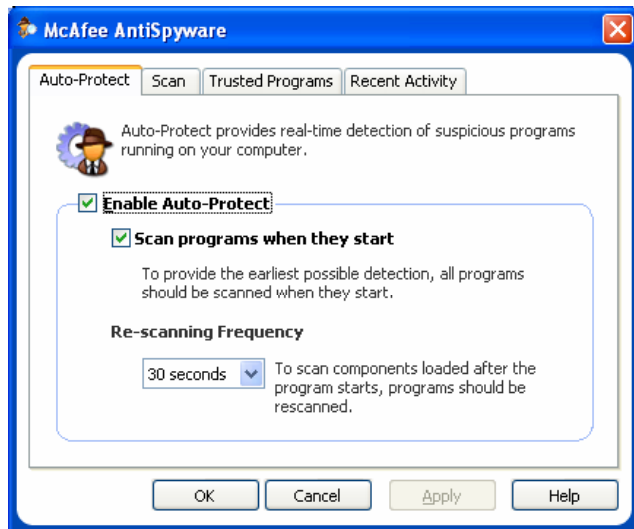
McAfee AntiSpyware

Auto-Protect | Scan | Trusted Programs | Recent Activity

Auto-Protect provides real-time detection of suspicious programs running on your computer.

Enable Auto-Protect

Scan programs when they start

To provide the earliest possible detection, all programs should be scanned when they start.

Re-scanning Frequency

30 seconds

To scan components loaded after the program starts, programs should be rescanned.

OK | Cancel | Apply | Help